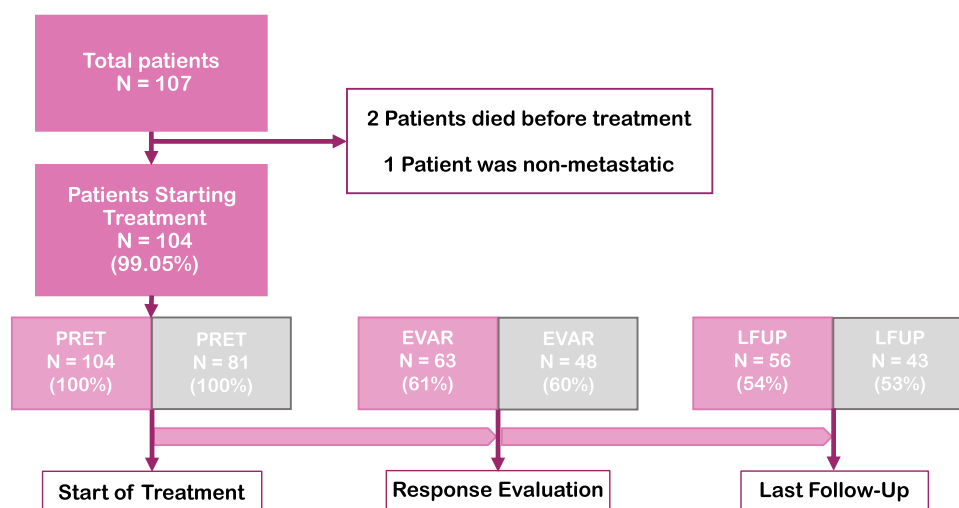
Total patients
N = 107

2 Patients died before treatment

1 Patient was non-metastatic

Patients Starting Treatment
N = 104
(99.05%)

PRET
N = 104
(100%)

PRET
N = 81
(100%)

EVAR
N = 63
(61%)

EVAR
N = 48
(60%)

LFUP
N = 56
(54%)

LFUP
N = 43
(53%)

Start of Treatment

Response Evaluation

Last Follow-Up